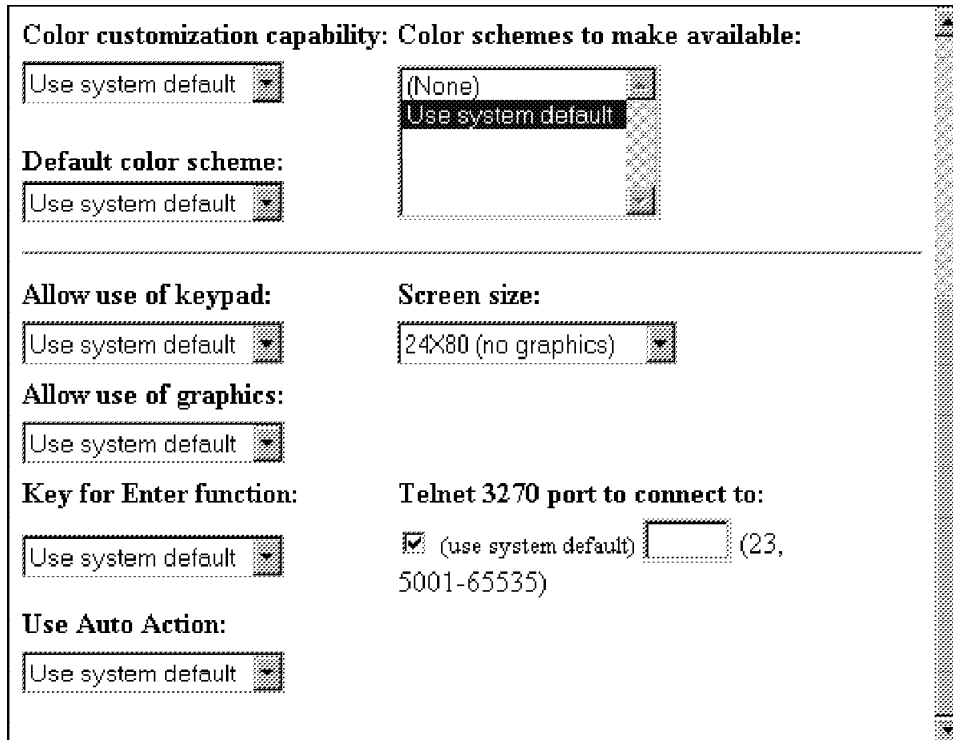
Color customization capability:

Use system default

Default color scheme:

Use system default

Color schemes to make available:

(None)
Use system default

Allow use of keypad:

Use system default

Allow use of graphics:

Use system default

Key for Enter function:

Use system default

Use Auto Action:

Use system default

Screen size:

24X80 (no graphics)

Telnet 3270 port to connect to:

☑ (use system default) (23, 5001-65535)